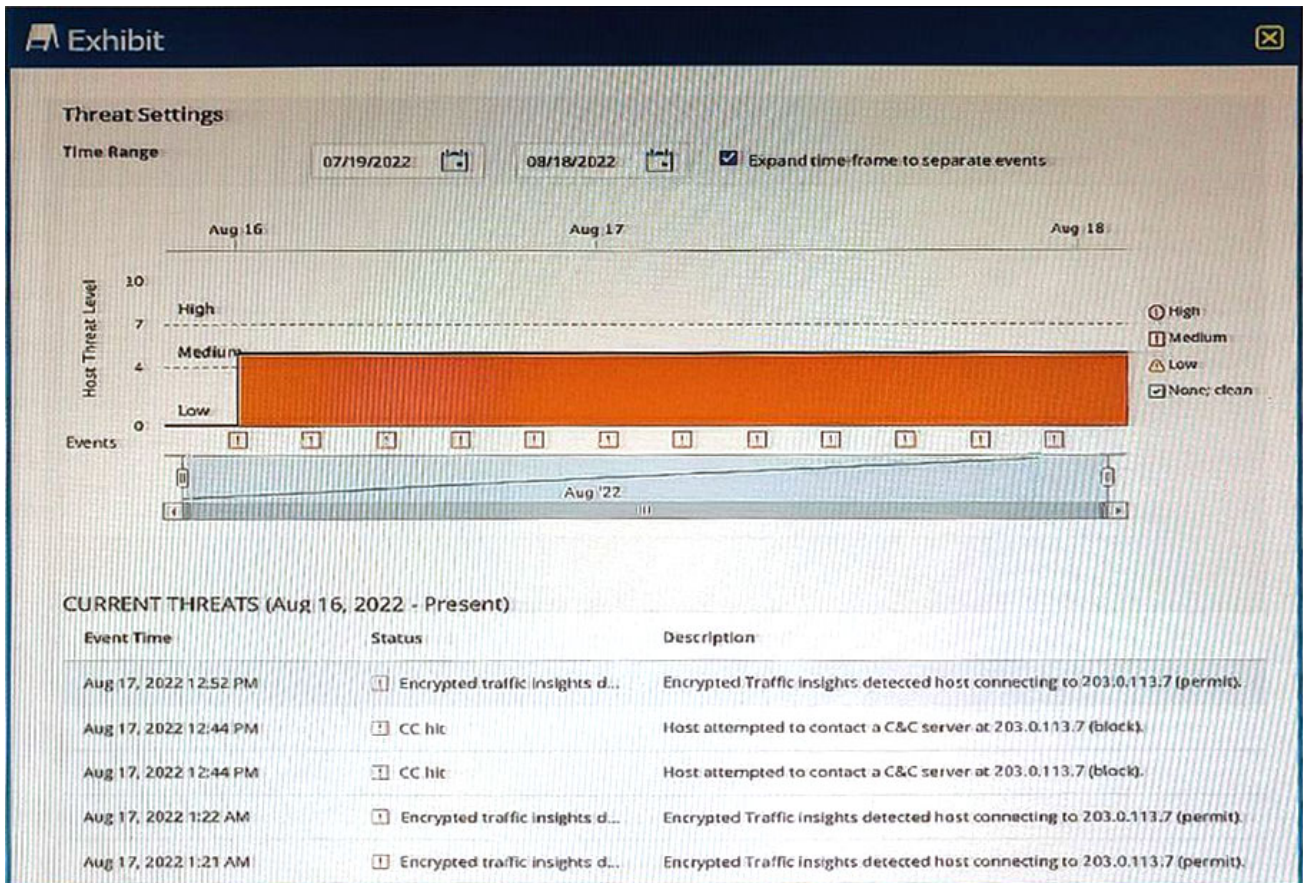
Exhibit

Threat Settings

Time Range 07/19/2022 08/18/2022 Expand time frame to separate events

Aug 16 Aug 17 Aug 18

Host Threat Level

10

High

7

Medium

4

Low

0

Events

High
Medium
Low
None; clean

Aug '22

CURRENT THREATS (Aug 16, 2022 - Present)

| Event Time | Status | Description |
|---|---|---|
| Aug 17, 2022 12:52 PM | Encrypted traffic insights d... | Encrypted Traffic insights detected host connecting to 203.0.113.7 (permit). |
| Aug 17, 2022 12:44 PM | CC hit | Host attempted to contact a C&C server at 203.0.113.7 (block). |
| Aug 17, 2022 12:44 PM | CC hit | Host attempted to contact a C&C server at 203.0.113.7 (block). |
| Aug 17, 2022 1:22 AM | Encrypted traffic insights d... | Encrypted Traffic insights detected host connecting to 203.0.113.7 (permit). |
| Aug 17, 2022 1:21 AM | Encrypted traffic insights d... | Encrypted Traffic insights detected host connecting to 203.0.113.7 (permit). |